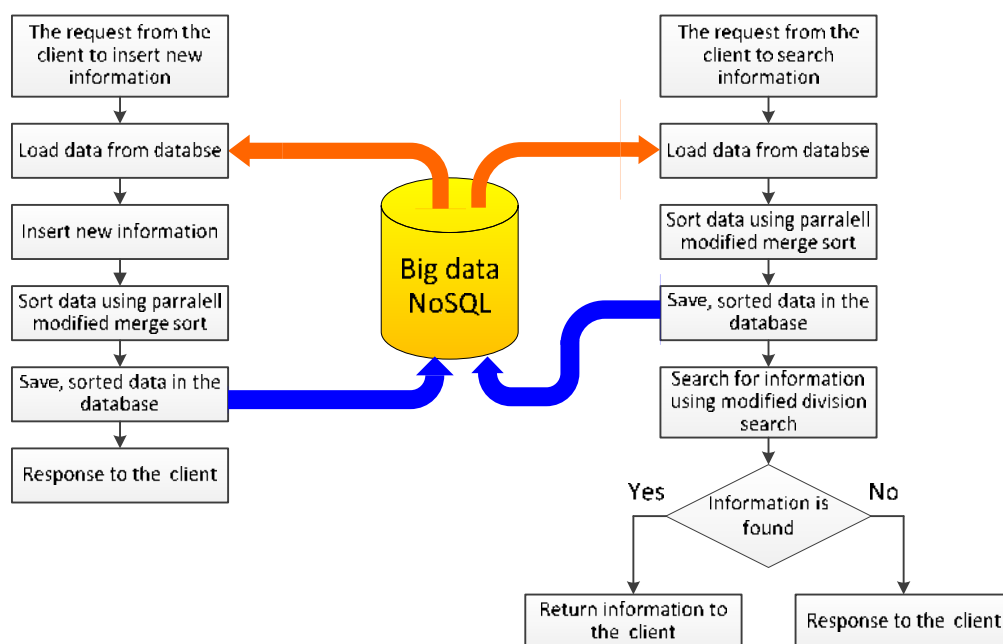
The request from the client to insert new information

Load data from databse

Insert new information

Sort data using parralell modified merge sort

Save, sorted data in the database

Response to the client

Big data NoSQL

The request from the client to search information

Load data from databse

Sort data using parralell modified merge sort

Save, sorted data in the database

Search for information using modified division search

Information is found

Yes

No

Return information to the client

Response to the client